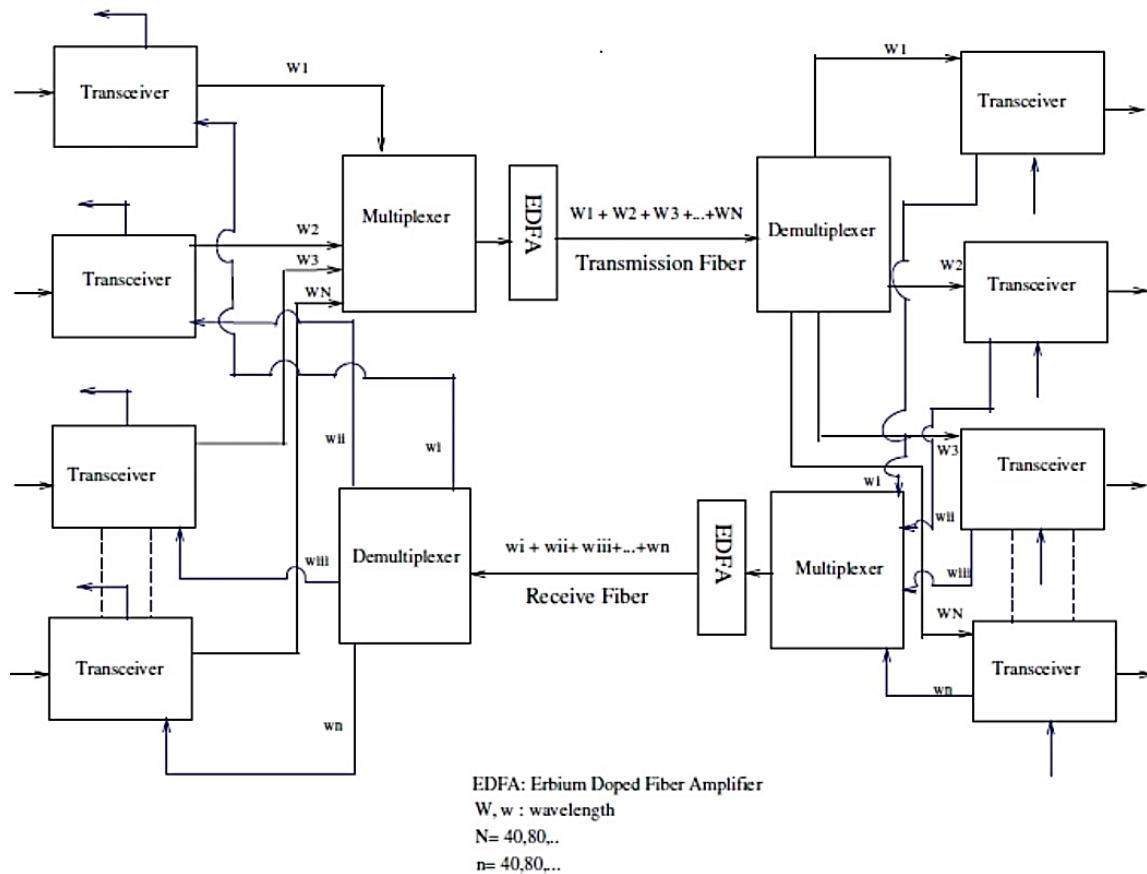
Transceiver

W1

Transceiver

W2

W3

WN

Multiplexer

EDFA

W1 + W2 + W3 +...+WN

Transmission Fiber

Demultiplexer

W1

Transceiver

W2

Transceiver

Transceiver

wii

wi

Transceiver

W3

Transceiver

wi

wii

wiii

Demultiplexer

wi + wii+ wiii+...+wn

Receive Fiber

EDFA

Multiplexer

wiii

WN

Transceiver

wn

Transceiver

wn

EDFA: Erbium Doped Fiber Amplifier
W, w : wavelength
N= 40,80,..
n= 40,80,...